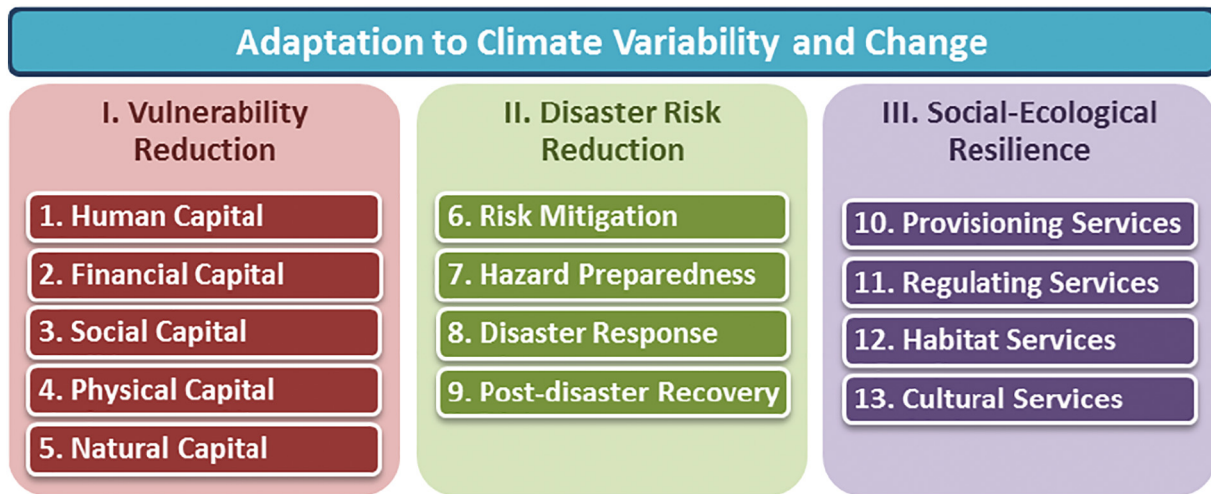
Adaptation to Climate Variability and Change

I. Vulnerability Reduction

1. Human Capital
2. Financial Capital
3. Social Capital
4. Physical Capital
5. Natural Capital

II. Disaster Risk Reduction

6. Risk Mitigation
7. Hazard Preparedness
8. Disaster Response
9. Post-disaster Recovery

III. Social-Ecological Resilience

10. Provisioning Services
11. Regulating Services
12. Habitat Services
13. Cultural Services